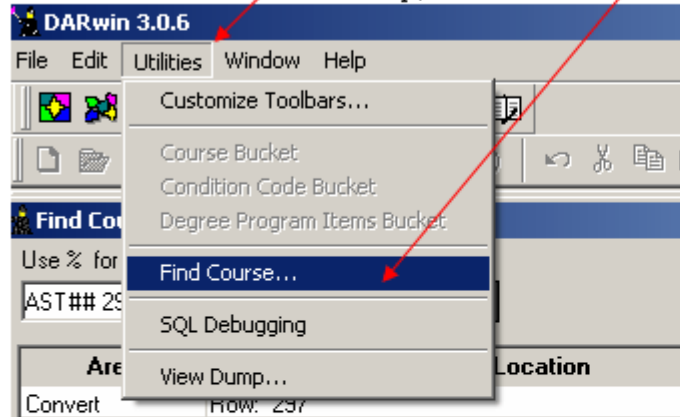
DARwin 3.0.6

File Edit Utilities Window Help

Customize Toolbars...

Course Bucket
Condition Code Bucket
Degree Program Items Bucket

Find Course...

SQL Debugging

View Dump...

Find Cou

Use % for

AST## 29

Are

Location

Convert

Row: 297